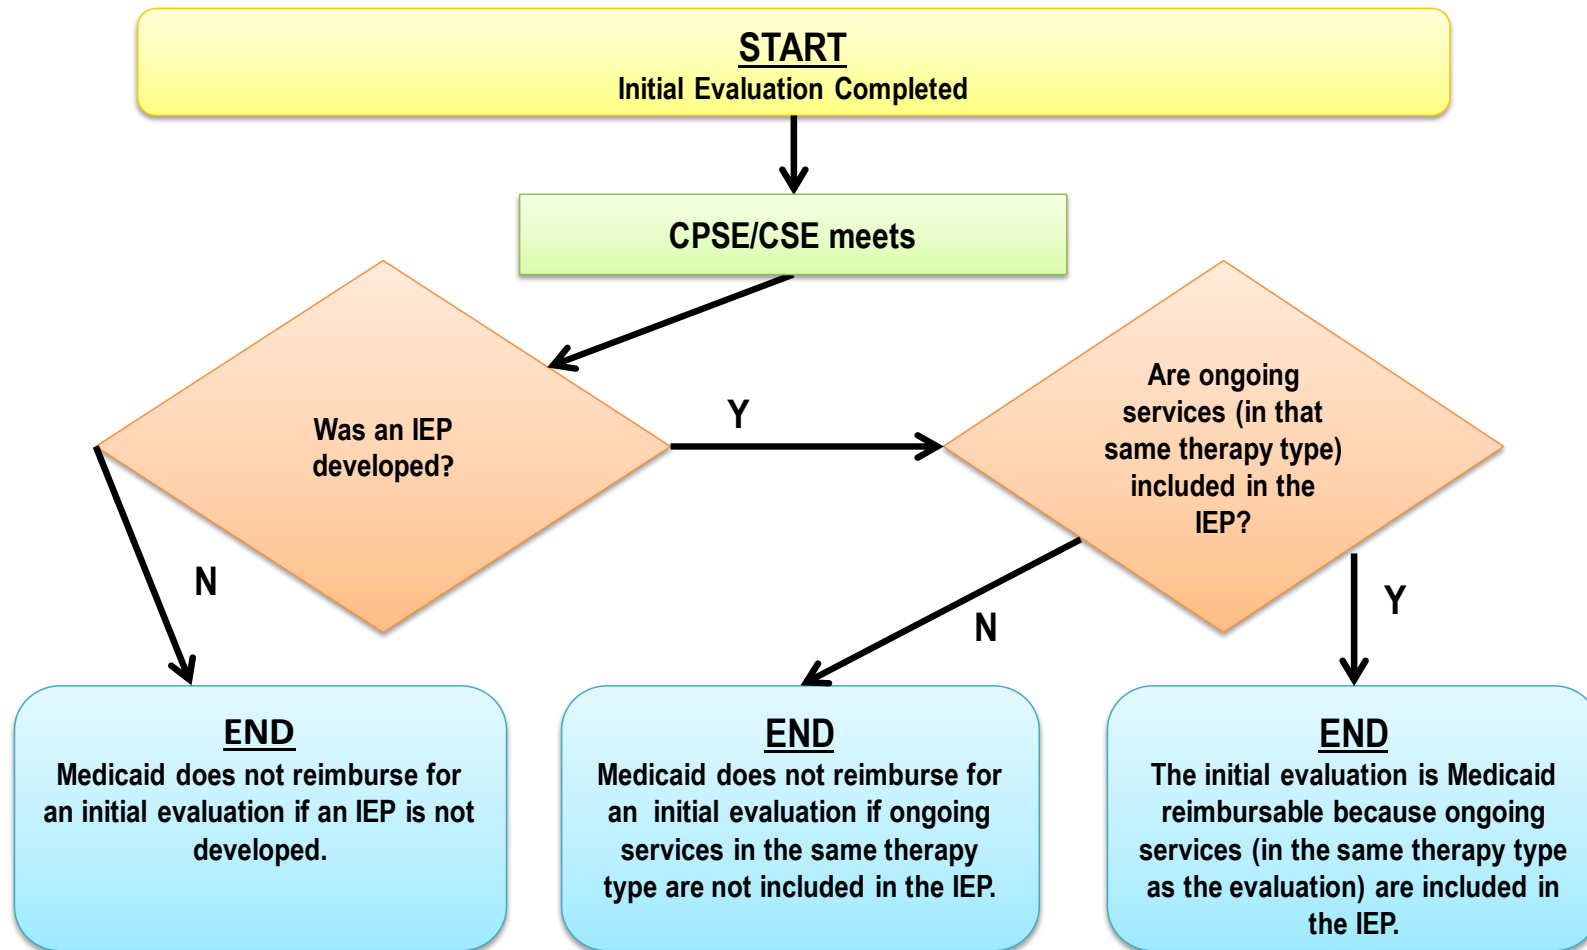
START
Initial Evaluation Completed

CPSE/CSE meets

Was an IEP developed?

Y

Are ongoing services (in that same therapy type) included in the IEP?

N

N

Y

END
Medicaid does not reimburse for an initial evaluation if an IEP is not developed.

END
Medicaid does not reimburse for an initial evaluation if ongoing services in the same therapy type are not included in the IEP.

END
The initial evaluation is Medicaid reimbursable because ongoing services (in the same therapy type as the evaluation) are included in the IEP.